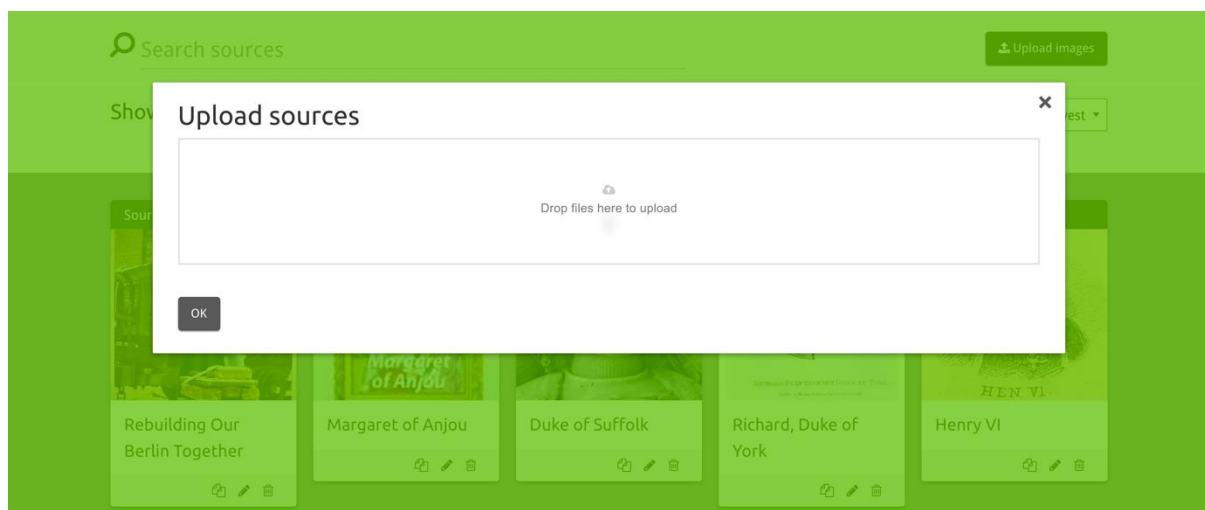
Search sources

Upload images

Shov

Upload sources

×

est

Drop files here to upload

OK

Sour

Margaret of Anjou

HEN VI

Rebuilding Our Berlin Together

Margaret of Anjou

Duke of Suffolk

Richard, Duke of York

Henry VI